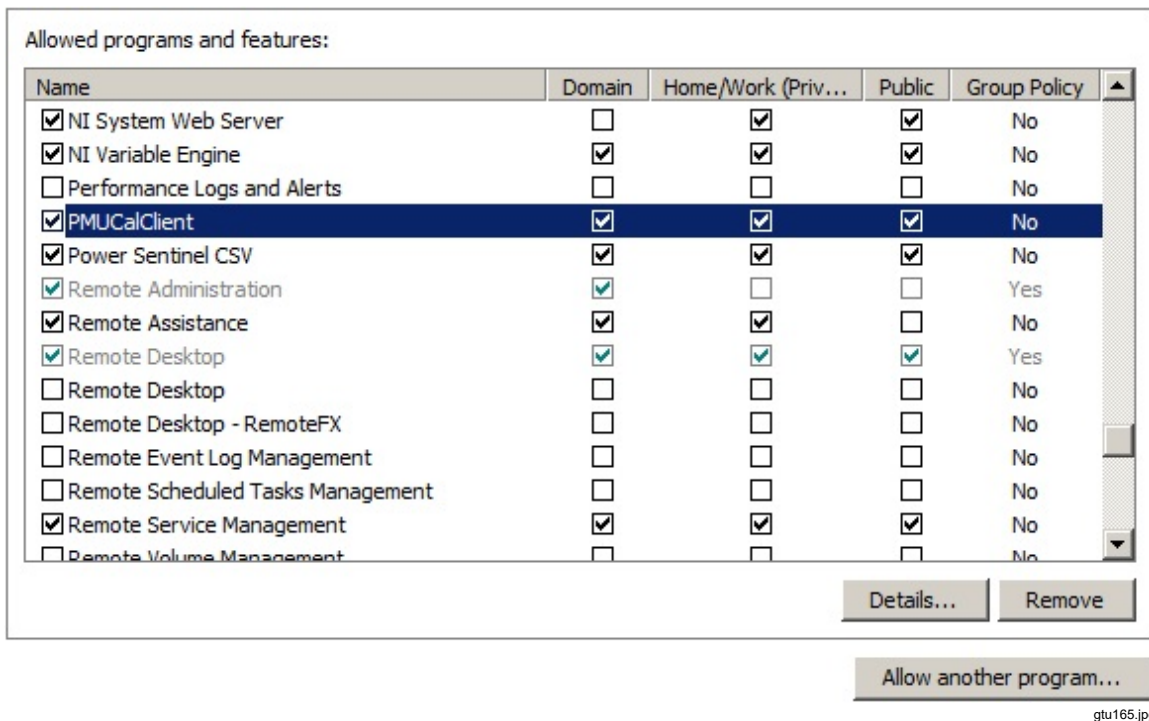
Allowed programs and features:

| Name | Domain | Home/Work (Priv... | Public | Group Policy |
|---|---|---|---|---|
| ☑ NI System Web Server | ☐ | ☑ | ☑ | No |
| ☑ NI Variable Engine | ☑ | ☑ | ☑ | No |
| ☐ Performance Logs and Alerts | ☐ | ☐ | ☐ | No |
| ☑ PMUCalClient | ☑ | ☑ | ☑ | No |
| ☑ Power Sentinel CSV | ☑ | ☑ | ☑ | No |
| ☑ Remote Administration | ☑ | ☐ | ☐ | Yes |
| ☑ Remote Assistance | ☑ | ☑ | ☐ | No |
| ☑ Remote Desktop | ☑ | ☑ | ☑ | Yes |
| ☐ Remote Desktop | ☐ | ☐ | ☐ | No |
| ☐ Remote Desktop - RemoteFX | ☐ | ☐ | ☐ | No |
| ☐ Remote Event Log Management | ☐ | ☐ | ☐ | No |
| ☐ Remote Scheduled Tasks Management | ☐ | ☐ | ☐ | No |
| ☑ Remote Service Management | ☑ | ☑ | ☑ | No |
| ☐ Remote Volume Management | ☐ | ☐ | ☐ | No |

Details... Remove

Allow another program...

gtu165.jp